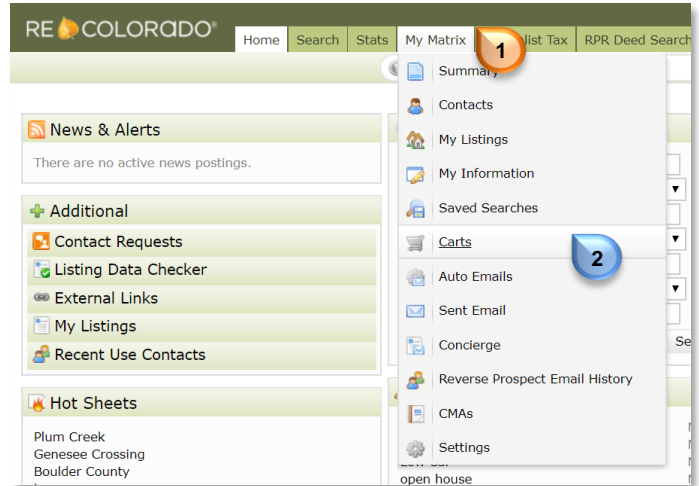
RE COLORADO®

Home | Search | Stats | My Matrix | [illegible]list Tax | RPR Deed Search

1

News & Alerts

There are no active news postings.

Additional

Contact Requests
Listing Data Checker
External Links
My Listings
Recent Use Contacts

Hot Sheets

Plum Creek
Genesee Crossing
Boulder County

Summary
Contacts
My Listings
My Information
Saved Searches
Carts
Auto Emails
Sent Email
Concierge
Reverse Prospect Email History
CMAs
Settings

2

Se

open house